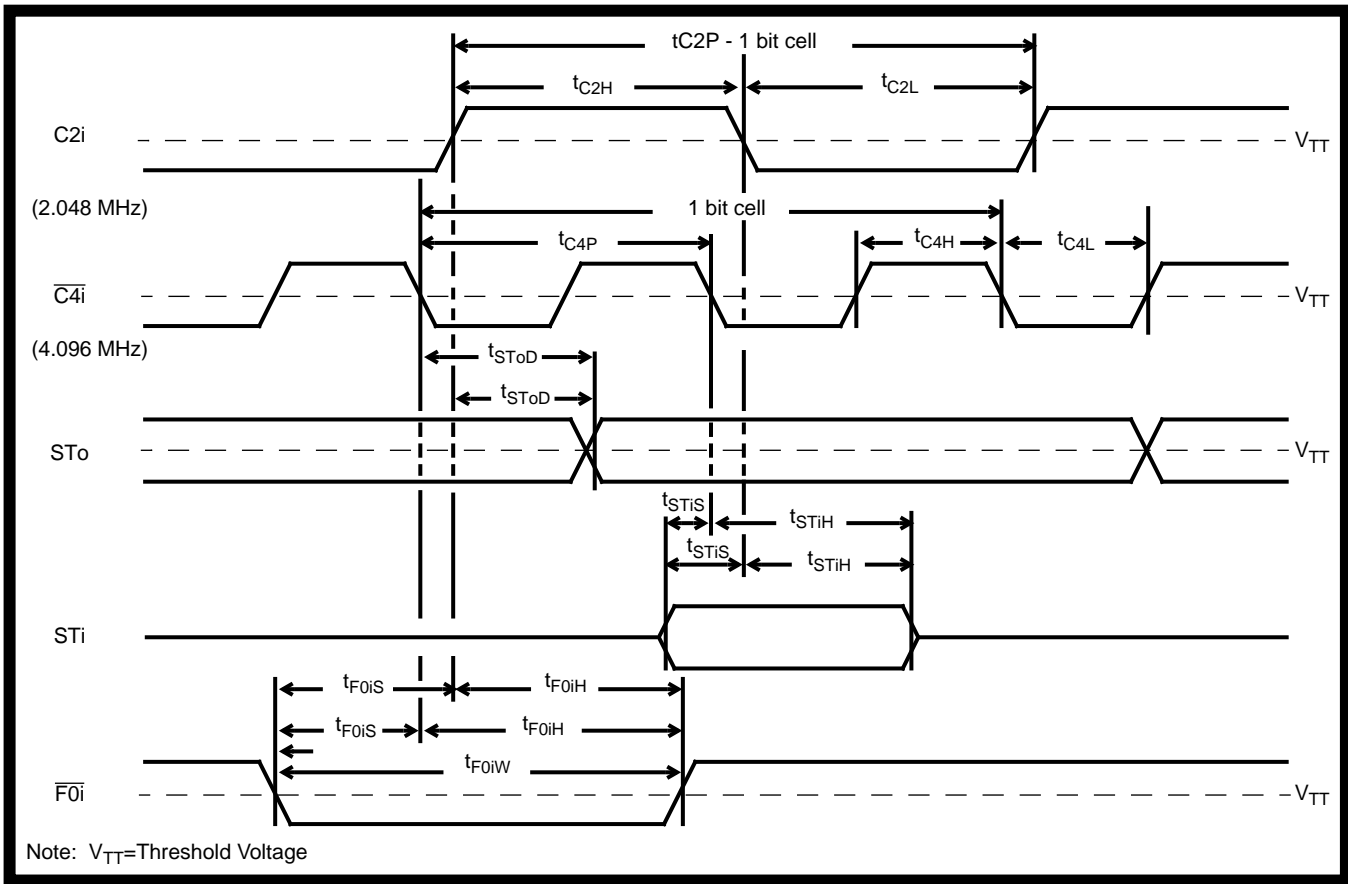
tC2P - 1 bit cell

$t_{C2H}$ $t_{C2L}$

C2i $V_{TT}$

(2.048 MHz)

1 bit cell

$t_{C4P}$ $t_{C4H}$ $t_{C4L}$

$\overline{C4i}$ $V_{TT}$

(4.096 MHz)

$t_{SToD}$

$t_{SToD}$

STo $V_{TT}$

$t_{STiS}$ $t_{STiH}$

$t_{STiS}$ $t_{STiH}$

STi

$t_{F0iS}$ $t_{F0iH}$

$t_{F0iS}$ $t_{F0iH}$

$t_{F0iW}$

$\overline{F0i}$ $V_{TT}$

Note: $V_{TT}$=Threshold Voltage